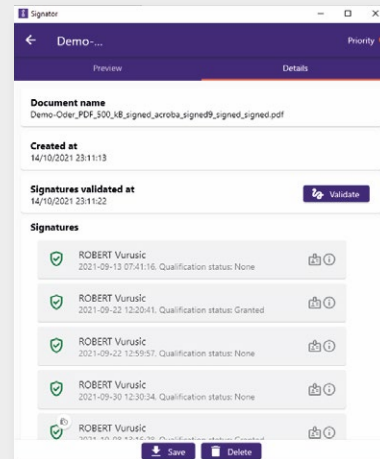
Signator

Demo-...

Priority

Preview

Details

Document name
Demo-Oder_PDF_500_kB_signed_acroba_signed9_signed_signed.pdf

Created at
14/10/2021 23:11:13

Signatures validated at
14/10/2021 23:11:22

Validate

Signatures

ROBERT Vurusic
2021-09-13 07:41:16, Qualification status: None

ROBERT Vurusic
2021-09-22 12:20:41, Qualification status: Granted

ROBERT Vurusic
2021-09-22 12:59:57, Qualification status: None

ROBERT Vurusic
2021-09-30 12:30:34, Qualification status: None

ROBERT Vurusic
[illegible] Granted

Save

Delete